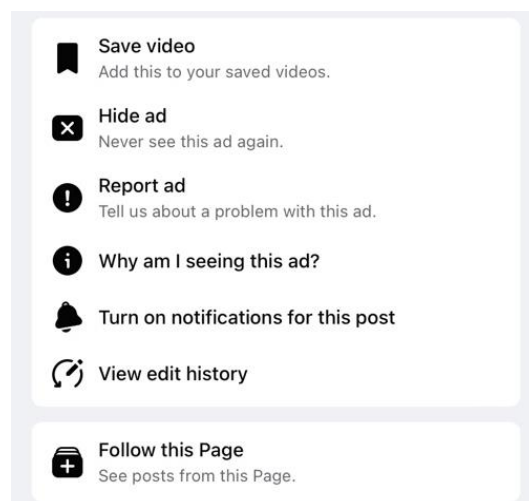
Save video
Add this to your saved videos.

Hide ad
Never see this ad again.

Report ad
Tell us about a problem with this ad.

Why am I seeing this ad?

Turn on notifications for this post

View edit history

Follow this Page
See posts from this Page.